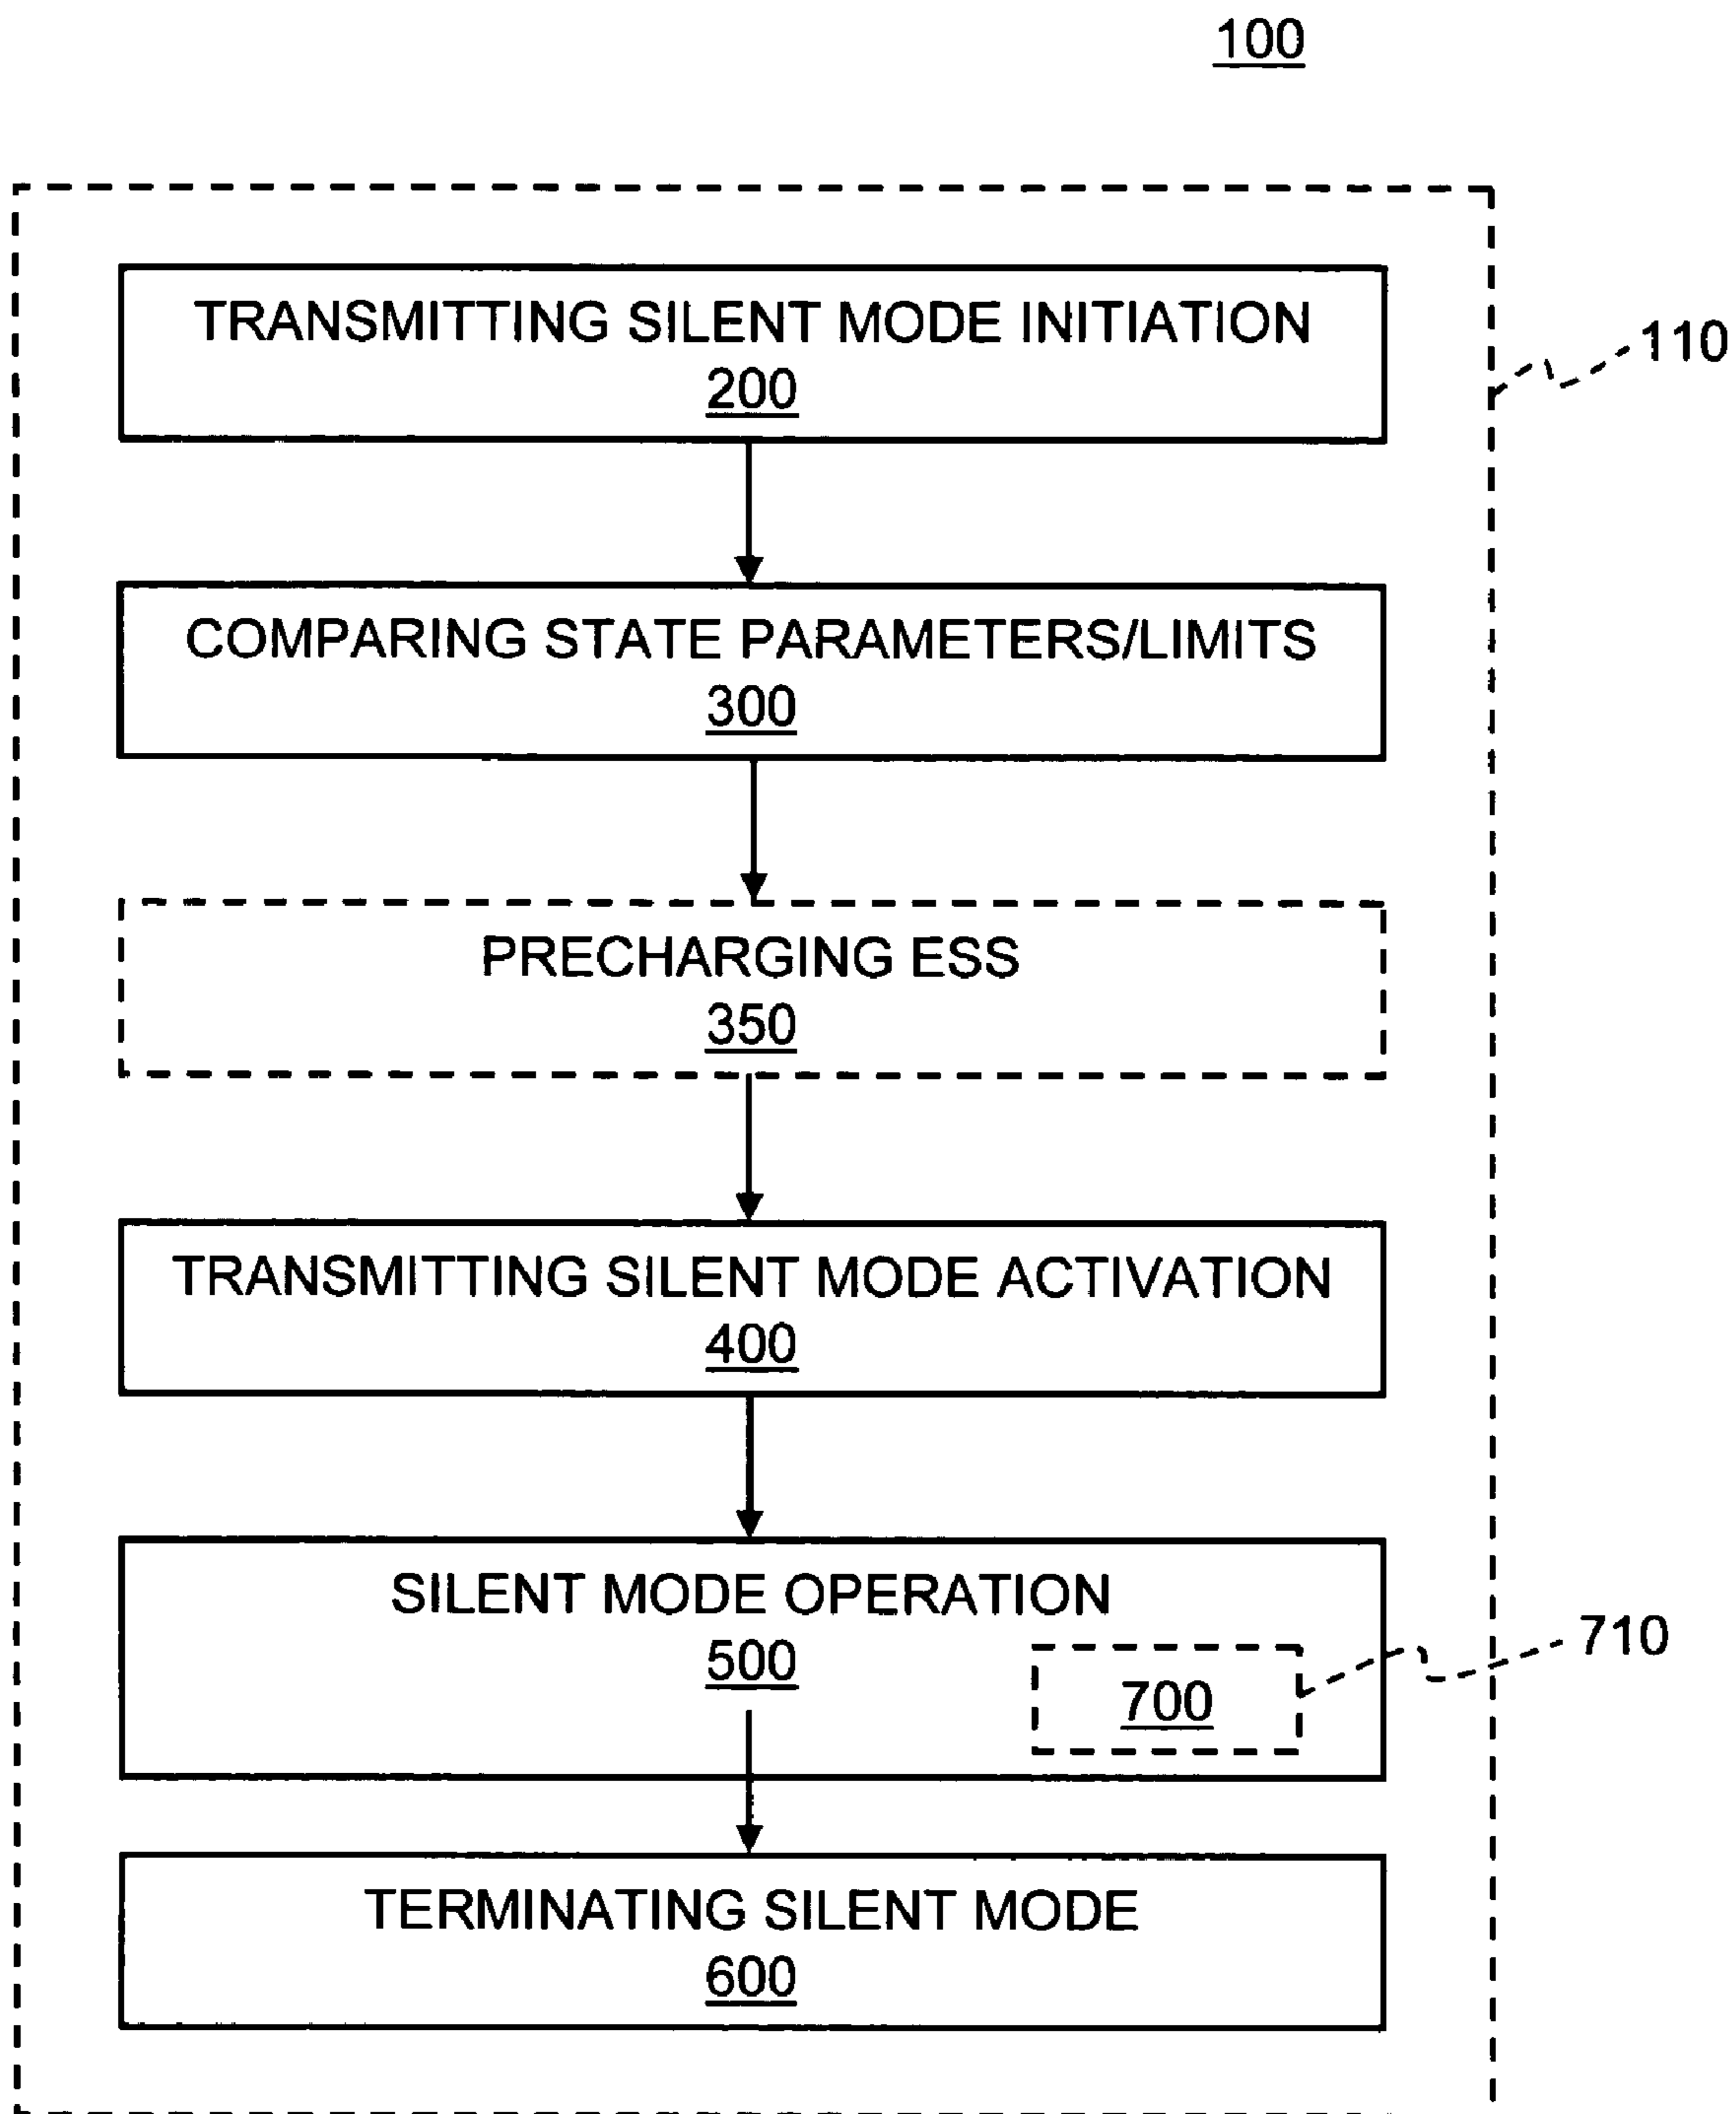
100

110

TRANSMITTING SILENT MODE INITIATION
200

COMPARING STATE PARAMETERS/LIMITS
300

PRECHARGING ESS
350

TRANSMITTING SILENT MODE ACTIVATION
400

SILENT MODE OPERATION
500

700

710

TERMINATING SILENT MODE
600